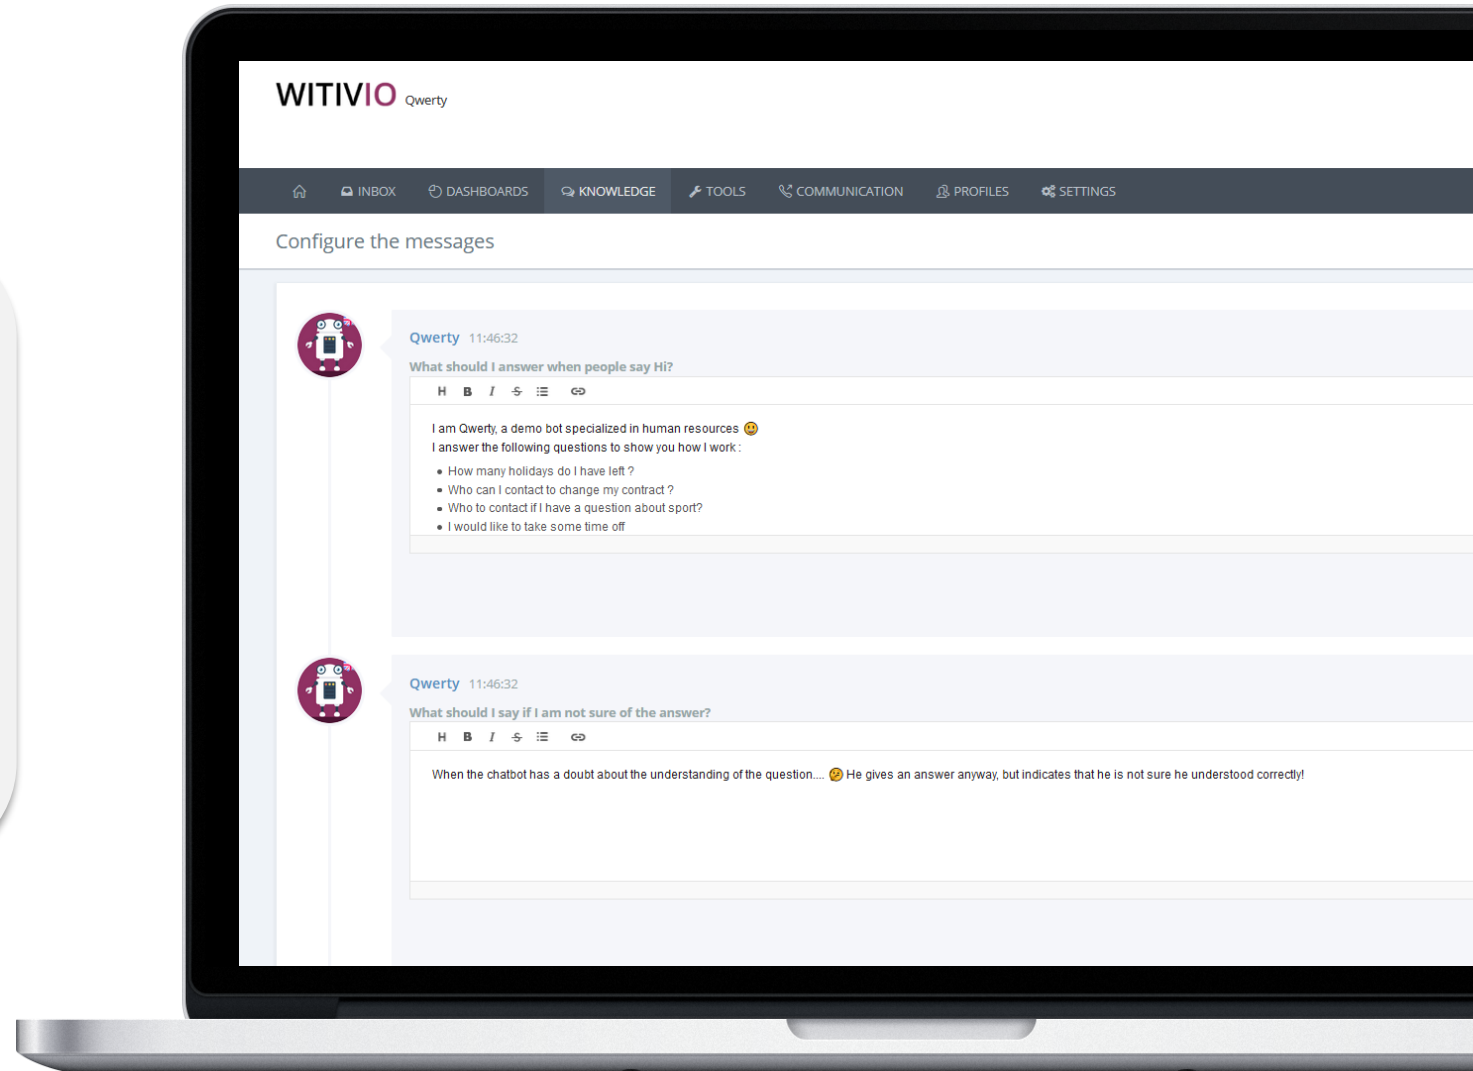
WITIVIO Qwerty

INBOX DASHBOARDS KNOWLEDGE TOOLS COMMUNICATION PROFILES SETTINGS

Configure the messages

Qwerty 11:46:32

What should I answer when people say Hi?

H B I S

I am Qwerty, a demo bot specialized in human resources 🙂
I answer the following questions to show you how I work :

- How many holidays do I have left ?
- Who can I contact to change my contract ?
- Who to contact if I have a question about sport?
- I would like to take some time off

Qwerty 11:46:32

What should I say if I am not sure of the answer?

H B I S

When the chatbot has a doubt about the understanding of the question.... 🤔 He gives an answer anyway, but indicates that he is not sure he understood correctly!